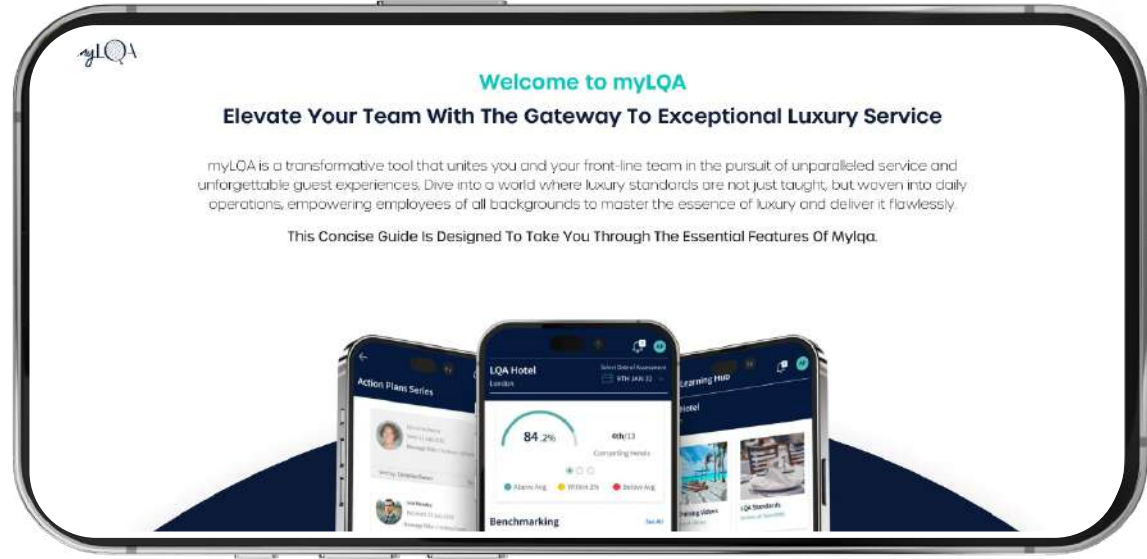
myLQA

Welcome to myLQA

Elevate Your Team With The Gateway To Exceptional Luxury Service

myLQA is a transformative tool that unites you and your front-line team in the pursuit of unparalleled service and unforgettable guest experiences. Dive into a world where luxury standards are not just taught, but woven into daily operations, empowering employees of all backgrounds to master the essence of luxury and deliver it flawlessly.

This Concise Guide Is Designed To Take You Through The Essential Features Of Mylqa.

Action Plans Series

LQA Hotel
London
Select Date of Assessment
9TH JAN 22

84.2%
4th/13
Competing Hotels

Above Avg
Within 2%
Below Avg

Benchmarking
See All

Learning Hub
Hotel

Training Videos
LQA Standards